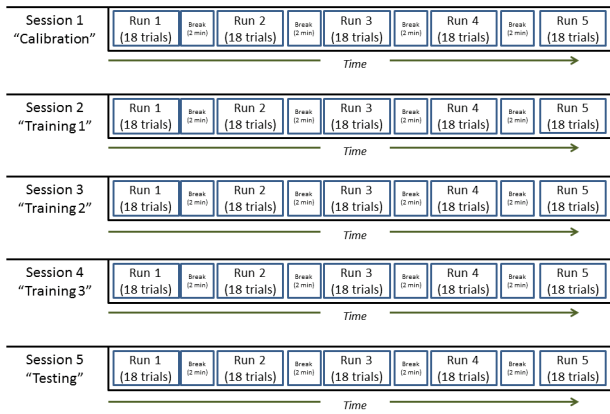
Session 1
"Calibration"

Run 1
(18 trials)

Break
(2 min)

Run 2
(18 trials)

Break
(2 min)

Run 3
(18 trials)

Break
(2 min)

Run 4
(18 trials)

Break
(2 min)

Run 5
(18 trials)

Time

Session 2
"Training 1"

Run 1
(18 trials)

Break
(2 min)

Run 2
(18 trials)

Break
(2 min)

Run 3
(18 trials)

Break
(2 min)

Run 4
(18 trials)

Break
(2 min)

Run 5
(18 trials)

Time

Session 3
"Training 2"

Run 1
(18 trials)

Break
(2 min)

Run 2
(18 trials)

Break
(2 min)

Run 3
(18 trials)

Break
(2 min)

Run 4
(18 trials)

Break
(2 min)

Run 5
(18 trials)

Time

Session 4
"Training 3"

Run 1
(18 trials)

Break
(2 min)

Run 2
(18 trials)

Break
(2 min)

Run 3
(18 trials)

Break
(2 min)

Run 4
(18 trials)

Break
(2 min)

Run 5
(18 trials)

Time

Session 5
"Testing"

Run 1
(18 trials)

Break
(2 min)

Run 2
(18 trials)

Break
(2 min)

Run 3
(18 trials)

Break
(2 min)

Run 4
(18 trials)

Break
(2 min)

Run 5
(18 trials)

Time